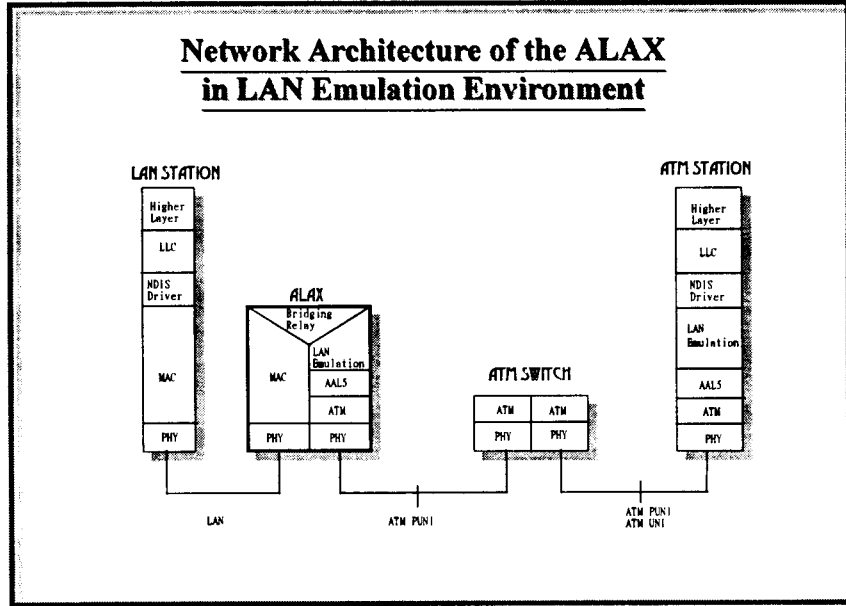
Network Architecture of the ALAX in LAN Emulation Environment

LAN STATION

Higher Layer

LLC

NDIS Driver

MAC

PHY

ALAX

Bridging Relay

MAC

LAN Emulation

AAL5

ATM

PHY

PHY

ATM SWITCH

ATM

ATM

PHY

PHY

ATM STATION

Higher Layer

LLC

NDIS Driver

LAN Emulation

AAL5

ATM

PHY

LAN

ATM PUNI

ATM PUNI
ATM UNI